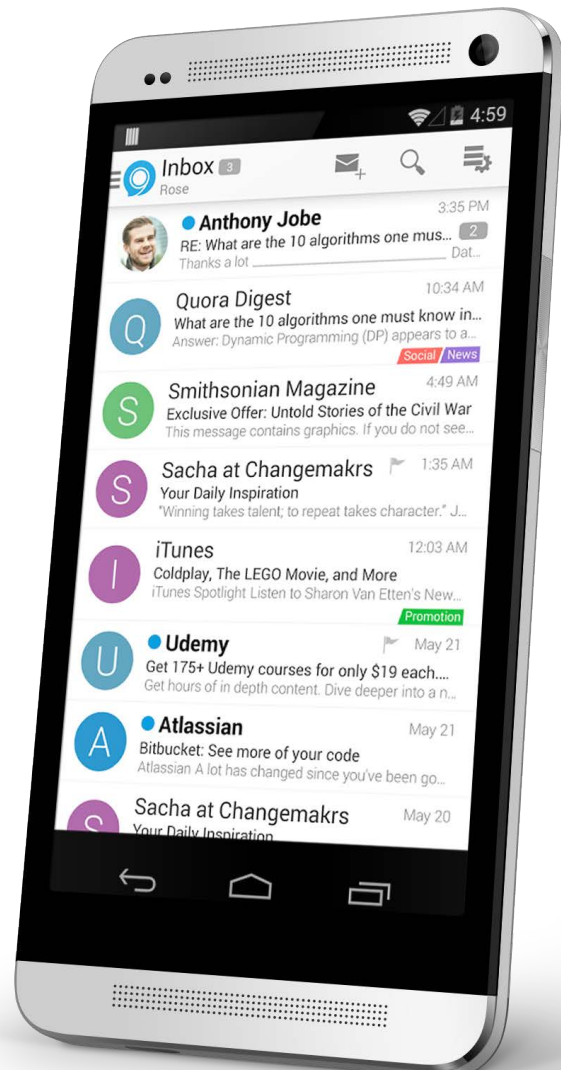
4:59

Inbox 3
Rose

Anthony Jobe 3:35 PM
RE: What are the 10 algorithms one mus... 2
Thanks a lot ... Dat...

Q
Quora Digest 10:34 AM
What are the 10 algorithms one must know in...
Answer: Dynamic Programming (DP) appears to a...
Social News

S
Smithsonian Magazine 4:49 AM
Exclusive Offer: Untold Stories of the Civil War
This message contains graphics. If you do not see...

S
Sacha at Changemakrs 1:35 AM
Your Daily Inspiration
"Winning takes talent; to repeat takes character." J...

I
iTunes 12:03 AM
Coldplay, The LEGO Movie, and More
iTunes Spotlight Listen to Sharon Van Etten's New...
Promotion

U
Udemy May 21
Get 175+ Udemy courses for only $19 each....
Get hours of in depth content. Dive deeper into a n...

A
Atlassian May 21
Bitbucket: See more of your code
Atlassian A lot has changed since you've been go...

S
Sacha at Changemakrs May 20
Your Daily Inspiration